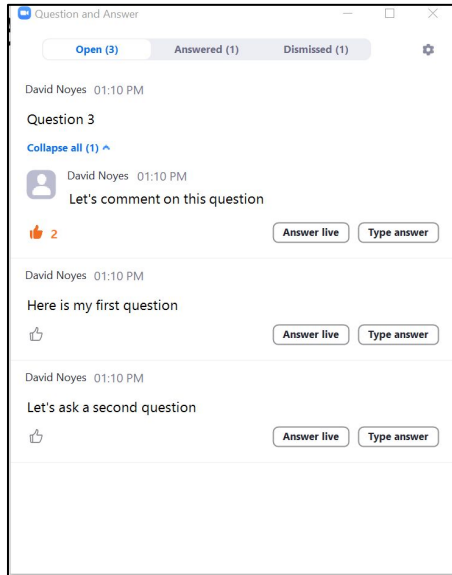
Question and Answer

Open (3)
Answered (1)
Dismissed (1)

David Noyes 01:10 PM

Question 3

Collapse all (1) ^

David Noyes 01:10 PM

Let's comment on this question

2

Answer live
Type answer

David Noyes 01:10 PM

Here is my first question

Answer live
Type answer

David Noyes 01:10 PM

Let's ask a second question

Answer live
Type answer